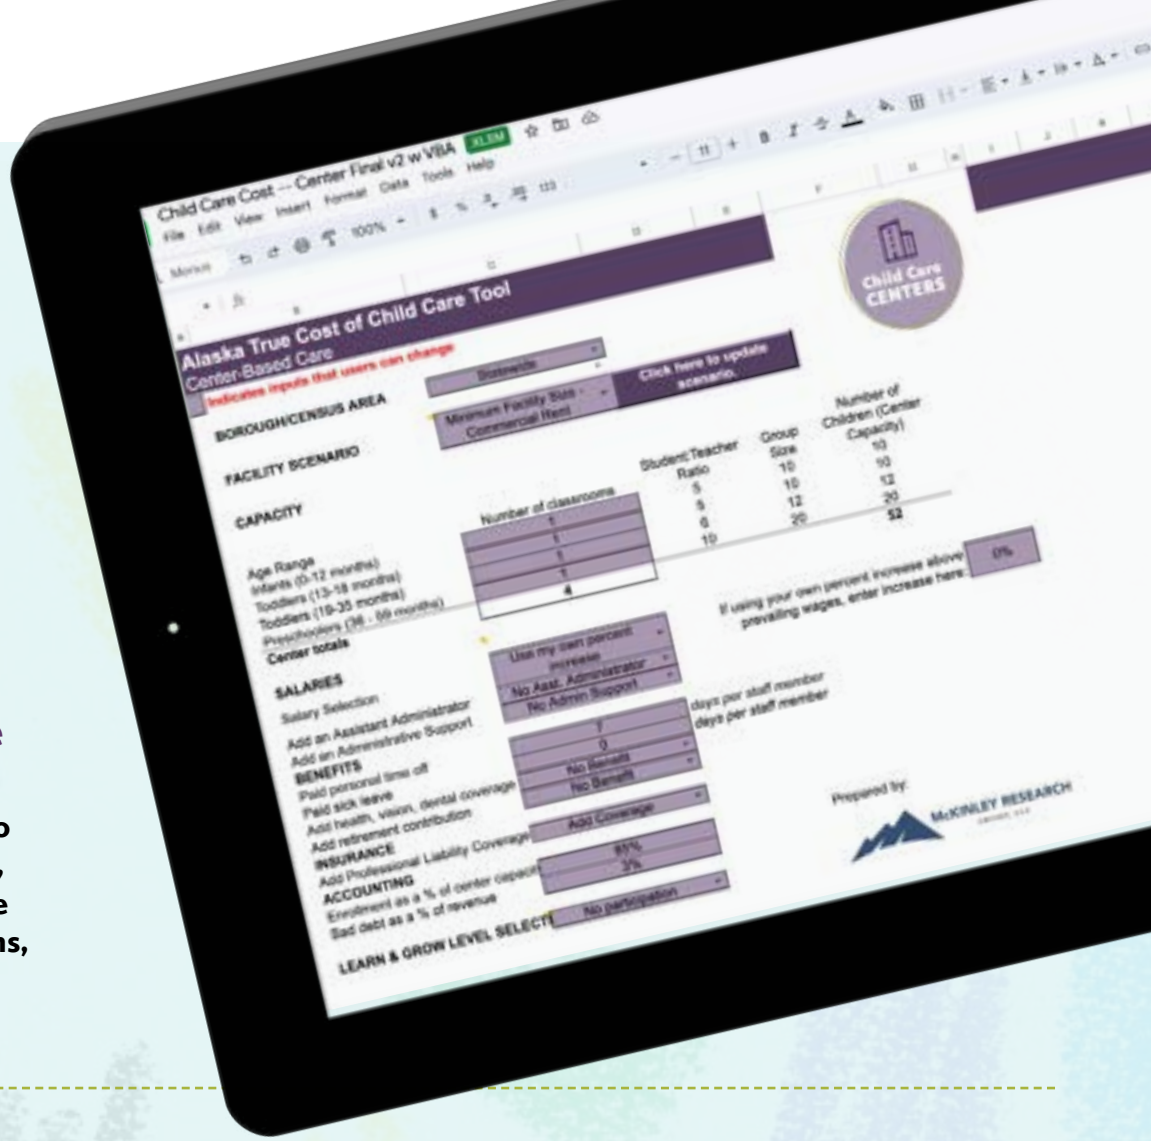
Child Care Cost -- Center Final v2 w VBA XLSM

File Edit View Insert Format Data Tools Help

100%

Alaska True Cost of Child Care Tool
Center-Based Care
Indicates inputs that users can change

BOROUGH/CENSUS AREA Statewide
Click here to update scenario.

FACILITY SCENARIO Minimum Facility Size - Commercial Rent

CAPACITY

| Age Range | Number of classrooms | Student:Teacher Ratio | Group Size | Number of Children (Center Capacity) |
|---|---|---|---|---|
| Infants (0-12 months) | 1 | 5 | 10 | 10 |
| Toddlers (13-18 months) | 1 | 5 | 10 | 10 |
| Toddlers (19-35 months) | 1 | 6 | 12 | 12 |
| Preschoolers (36 - 59 months) | 1 | 10 | 20 | 20 |
| Center totals | 4 | | | 52 |

SALARIES
Salary Selection Use my own percent increase
If using your own percent increase above prevailing wages, enter increase here: 0%
Add an Assistant Administrator No Asst. Administrator
Add an Administrative Support No Admin Support
BENEFITS
Paid personal time off 7 days per staff member
Paid sick leave 0 days per staff member
Add health, vision, dental coverage No Benefit
Add retirement contribution No Benefit
INSURANCE
Add Professional Liability Coverage Add Coverage
ACCOUNTING
Enrollment as a % of center capacity 85%
Bad debt as a % of revenue 3%
LEARN & GROW LEVEL SELECTION No participation

Child Care CENTERS

Prepared by:
McKINLEY RESEARCH